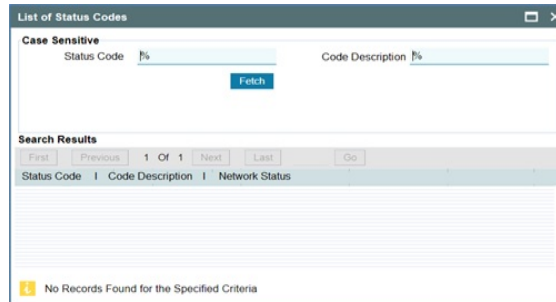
List of Status Codes

Case Sensitive

Status Code %

Code Description %

Fetch

Search Results

First Previous 1 Of 1 Next Last Go

| Status Code | Code Description | Network Status |
|---|---|---|

No Records Found for the Specified Criteria